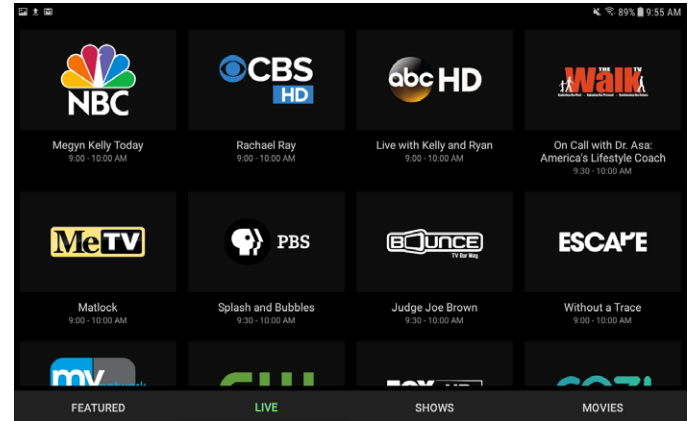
89% 9:55 AM

NBC

Megyn Kelly Today
9:00 - 10:00 AM

CBS HD

Rachael Ray
9:00 - 10:00 AM

abc HD

Live with Kelly and Ryan
9:00 - 10:00 AM

THE Walk TV

On Call with Dr. Asa: America's Lifestyle Coach
9:30 - 10:00 AM

MeTV

Matlock
9:00 - 10:00 AM

PBS

Splash and Bubbles
9:30 - 10:00 AM

BOUNCE TV Our Way

Judge Joe Brown
9:30 - 10:00 AM

ESCAPE

Without a Trace
9:00 - 10:00 AM

FEATURED

LIVE

SHOWS

MOVIES